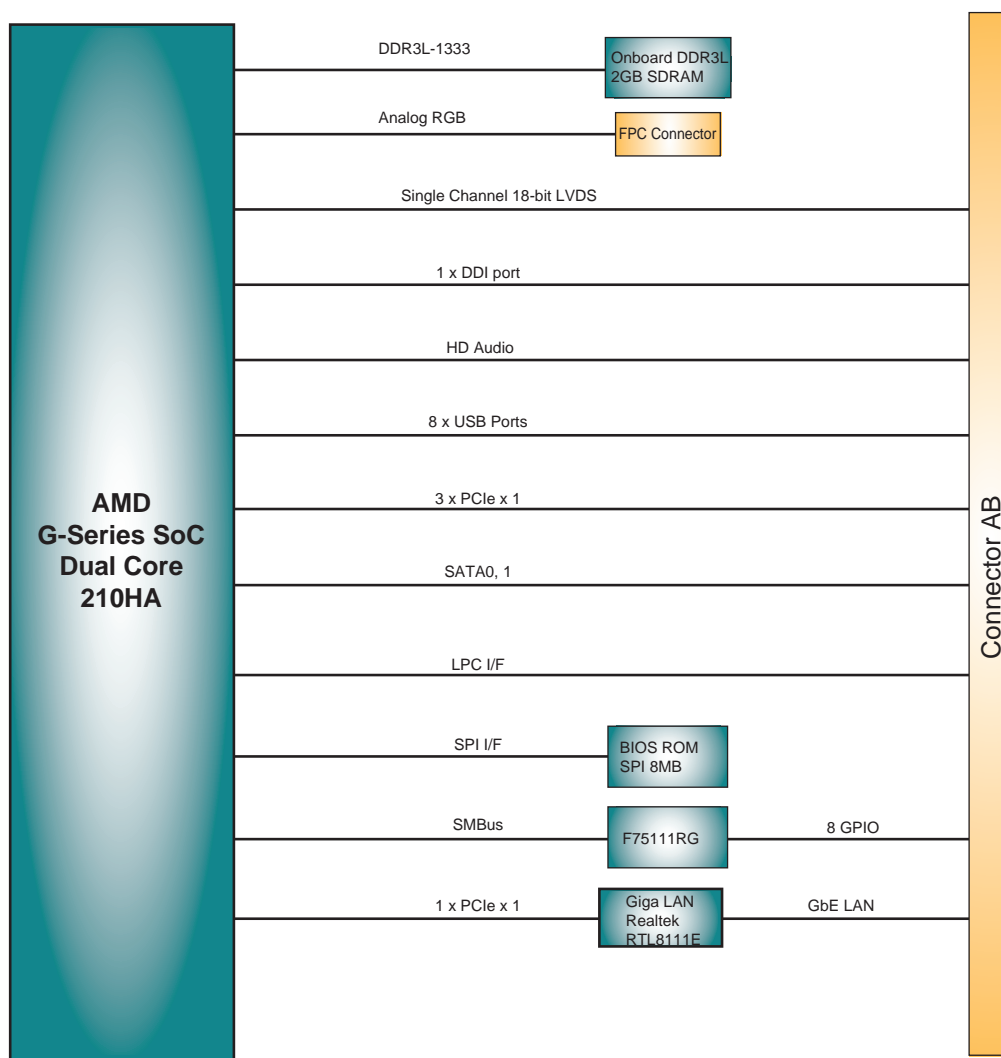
AMD
G-Series SoC
Dual Core
210HA

DDR3L-1333

Onboard DDR3L
2GB SDRAM

Analog RGB

FPC Connector

Single Channel 18-bit LVDS

1 x DDI port

HD Audio

8 x USB Ports

3 x PCIe x 1

SATA0, 1

LPC I/F

SPI I/F

BIOS ROM
SPI 8MB

SMBus

F75111RG

8 GPIO

1 x PCIe x 1

Giga LAN
Realtek
RTL8111E

GbE LAN

Connector AB